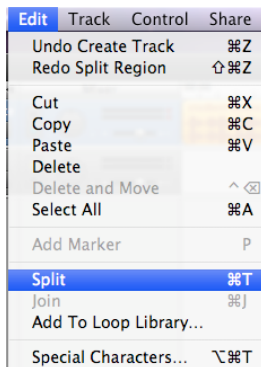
Edit Track Control Share

Undo Create Track ⌘Z
Redo Split Region ⇧⌘Z

Cut ⌘X
Copy ⌘C
Paste ⌘V
Delete
Delete and Move ^⌫
Select All ⌘A

Add Marker P

Split ⌘T
Join ⌘J
Add To Loop Library...

Special Characters... ⌥⌘T